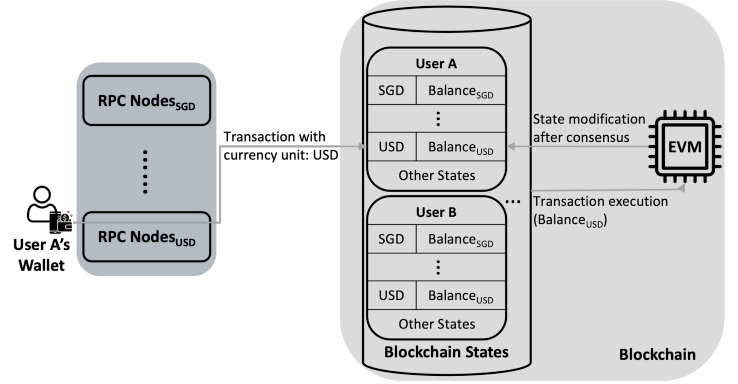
RPC Nodes$_{SGD}$

RPC Nodes$_{USD}$

User A's Wallet

Transaction with currency unit: USD

User A

| SGD | Balance$_{SGD}$ |
|---|---|
| ⋮ | |
| USD | Balance$_{USD}$ |

Other States

User B

| SGD | Balance$_{SGD}$ |
|---|---|
| ⋮ | |
| USD | Balance$_{USD}$ |

Other States

Blockchain States

State modification after consensus

EVM

Transaction execution (Balance$_{USD}$)

Blockchain